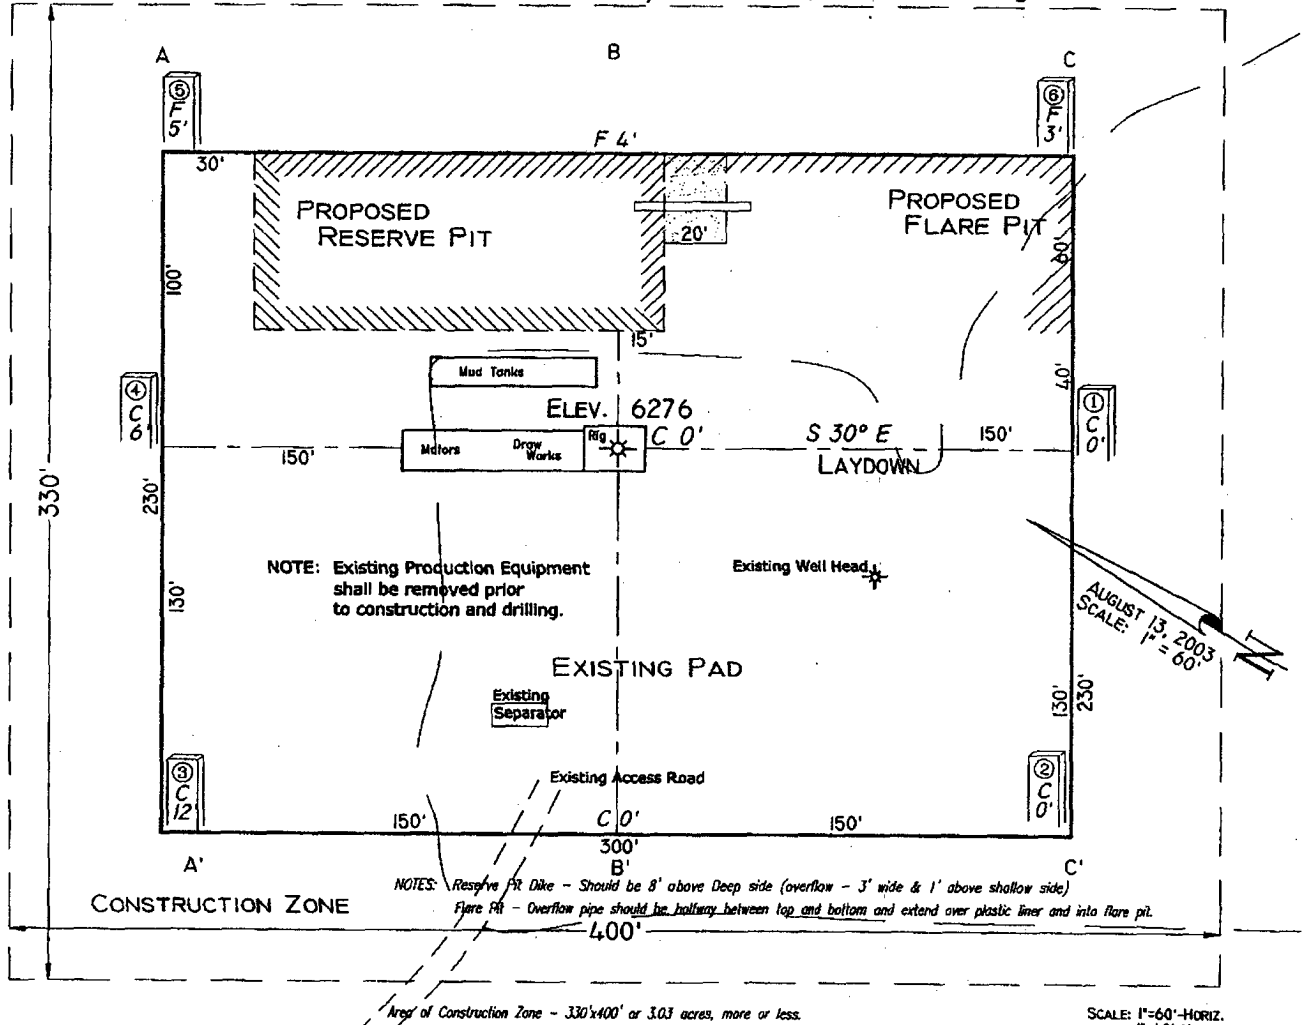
A
B
C
⑤ F 5'
⑥ F 3'
F 4'
30'
PROPOSED RESERVE PIT
20'
PROPOSED FLARE PIT
60'
100'
15'
Mud Tanks
40'
④ C 6'
ELEV. 6276
① C 0'
Motors
Draw Works
Rig
C 0'
S 30° E
150'
150'
LAYDOWN
330'
230'
NOTE: Existing Production Equipment shall be removed prior to construction and drilling.
Existing Well Head
130'
AUGUST 13, 2003 SCALE: 1" = 60'
N
EXISTING PAD
Existing Separator
130'
230'
③ C 12'
Existing Access Road
② C 0'
150'
C 0'
150'
300'
A'
B'
C'
NOTES: Reserve Pit Dike – Should be 8' above Deep side (overflow – 3' wide & 1' above shallow side)
Flare Pit – Overflow pipe should be halfway between top and bottom and extend over plastic liner and into flare pit.
CONSTRUCTION ZONE
400'
Area of Construction Zone – 330'x400' or 3.03 acres, more or less.
SCALE: 1"=60'-HORIZ.